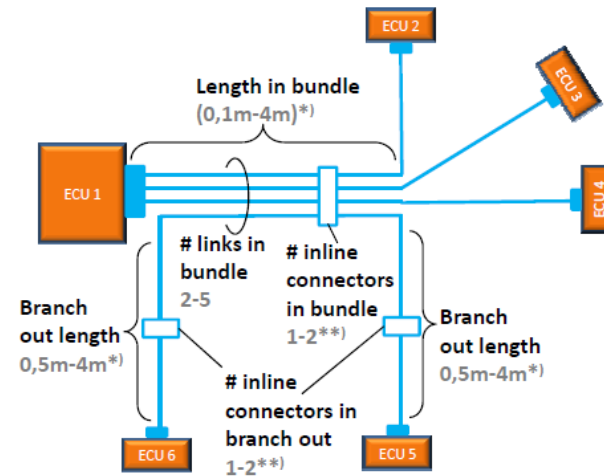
ECU 2

Length in bundle
(0,1m-4m)*)

ECU 3

ECU 1

ECU 4

# links in bundle
2-5

# inline connectors in bundle
1-2**)

Branch out length
0,5m-4m*)

Branch out length
0,5m-4m*)

# inline connectors in branch out
1-2**)

ECU 6

ECU 5